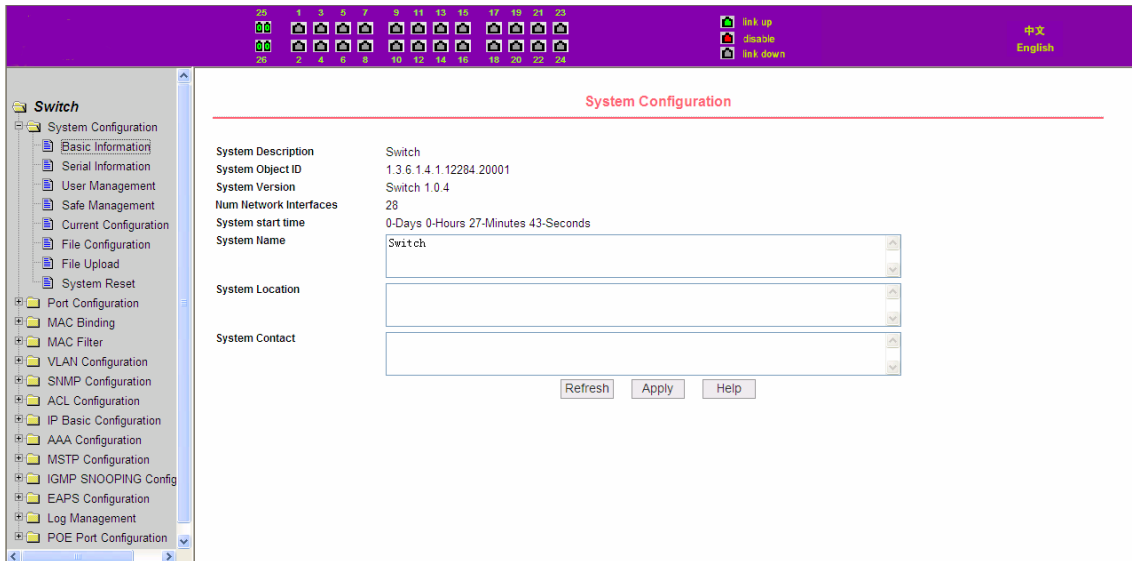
25 1 3 5 7 9 11 13 15 17 19 21 23
26 2 4 6 8 10 12 14 16 18 20 22 24

link up
disable
link down

中文
English

Switch
System Configuration
Basic Information
Serial Information
User Management
Safe Management
Current Configuration
File Configuration
File Upload
System Reset
Port Configuration
MAC Binding
MAC Filter
VLAN Configuration
SNMP Configuration
ACL Configuration
IP Basic Configuration
AAA Configuration
MSTP Configuration
IGMP SNOOPING Config
EAPS Configuration
Log Management
POE Port Configuration

System Configuration

| | |
|---|---|
| System Description | Switch |
| System Object ID | 1.3.6.1.4.1.12284.20001 |
| System Version | Switch 1.0.4 |
| Num Network Interfaces | 28 |
| System start time | 0-Days 0-Hours 27-Minutes 43-Seconds |
| System Name | Switch |
| System Location | |
| System Contact | |

Refresh Apply Help